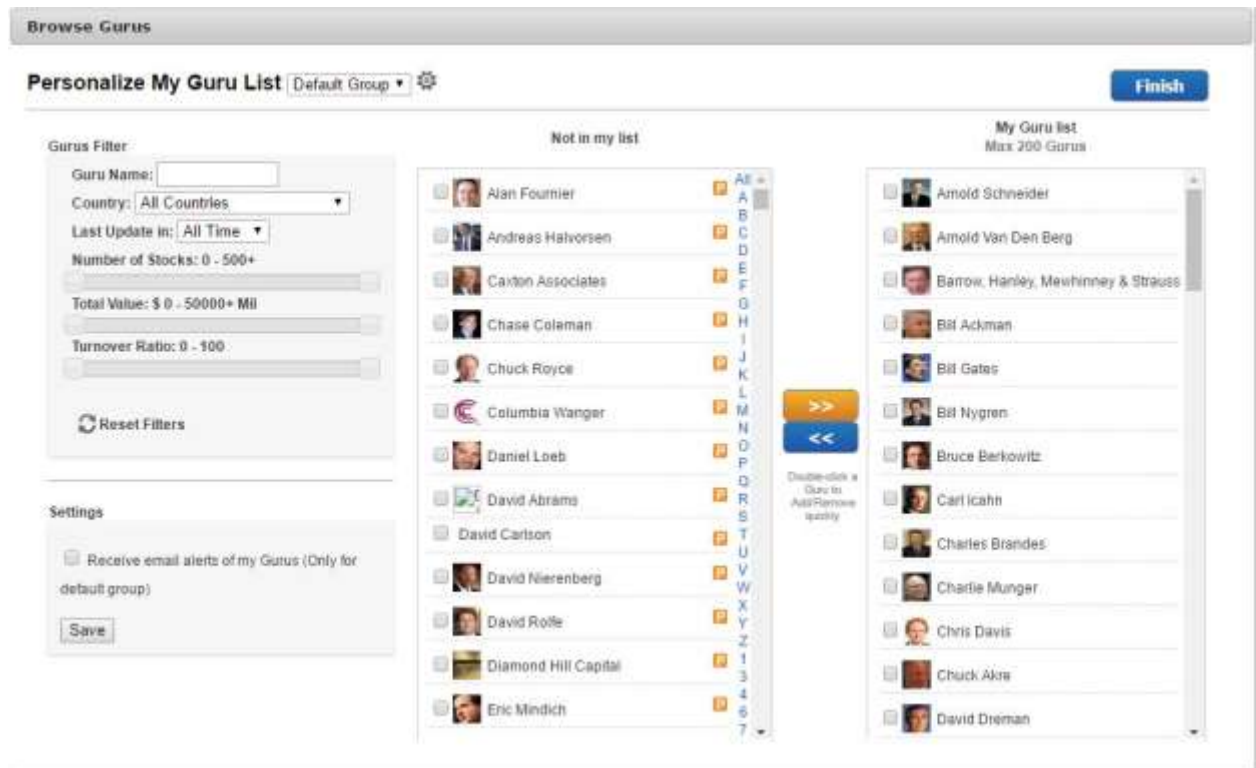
Browse Gurus

Personalize My Guru List Default Group

Finish

Gurus Filter

Guru Name:

Country: All Countries

Last Update in: All Time

Number of Stocks: 0 - 500+

Total Value: $ 0 - 50000+ Mil

Turnover Ratio: 0 - 100

Reset Filters

Settings

Receive email alerts of my Gurus (Only for default group)

Save

Not in my list

Alan Fournier
Andreas Halvorsen
Caxton Associates
Chase Coleman
Chuck Royce
Columbia Wanger
Daniel Loeb
David Abrams
David Carlson
David Nierenberg
David Rolfe
Diamond Hill Capital
Eric Mindich

All
A
B
C
D
E
F
G
H
I
J
K
L
M
N
O
P
Q
R
S
T
U
V
W
X
Y
Z
1
3
4
6
7

>>
<<

Double-click a Guru to Add/Remove quickly

My Guru list
Max 200 Gurus

Arnold Schneider
Arnold Van Den Berg
Barrow, Hanley, Mewhinney & Strauss
Bill Ackman
Bill Gates
Bill Nygren
Bruce Berkowitz
Carl Icahn
Charles Brandes
Charlie Munger
Chris Davis
Chuck Akre
David Dreman